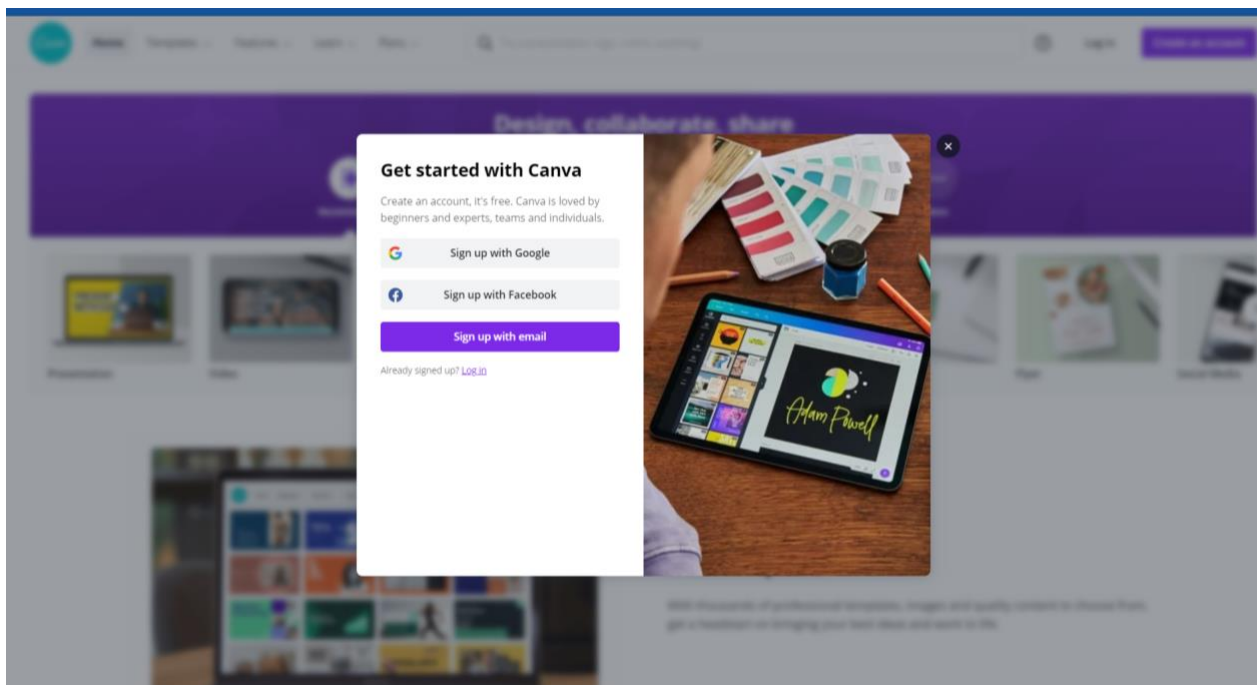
Get started with Canva

Create an account, it's free. Canva is loved by beginners and experts, teams and individuals.

Sign up with Google

Sign up with Facebook

Sign up with email

Already signed up? Log in

Adam Powell